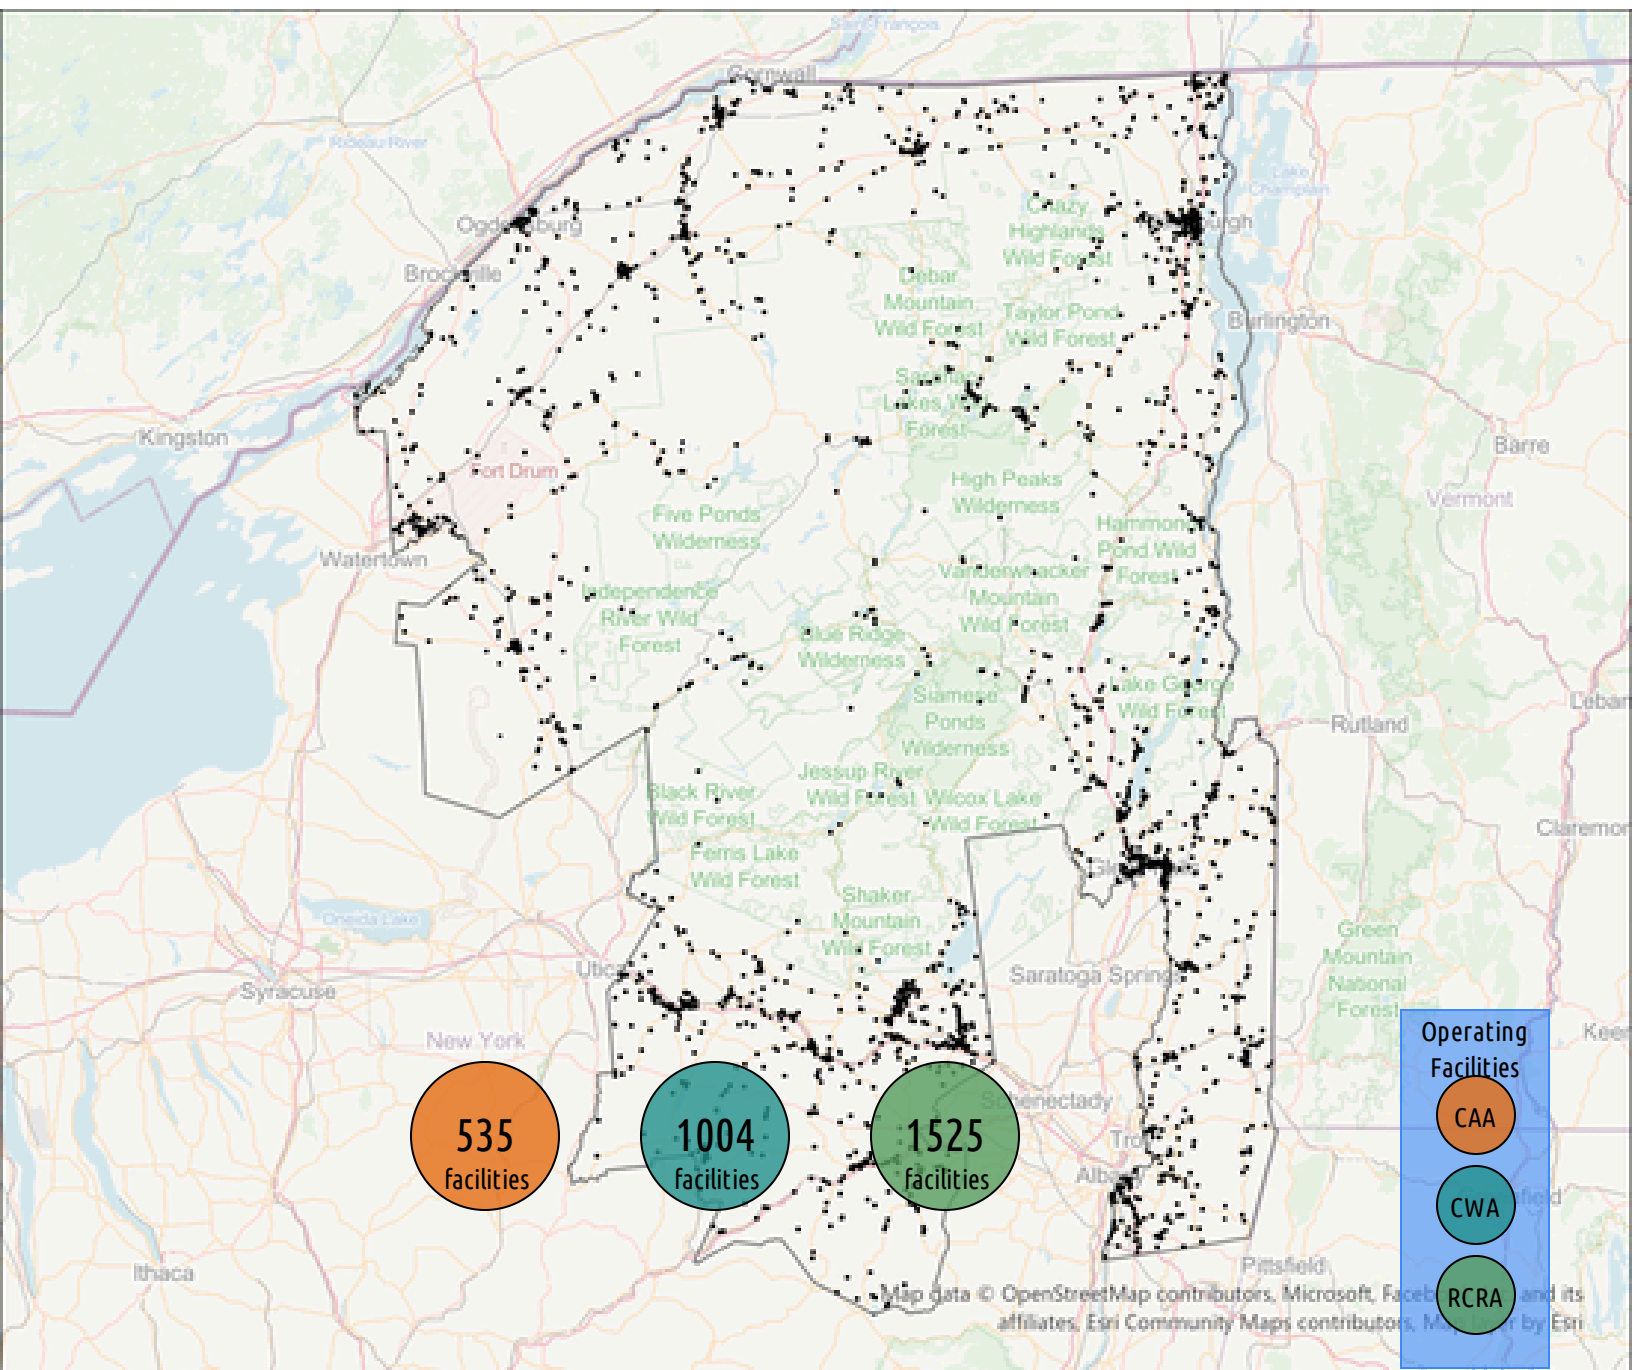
Saint-François
Cornwall
Rideau River
Ogdensburg
Brockville
Kingston
Fort Drum
Watertown
Crazy Highlands Wild Forest
Debar Mountain Wild Forest
Taylor Pond Wild Forest
Plattsburgh
Lake Champlain
Burlington
Saranac Lakes Wild Forest
High Peaks Wilderness
Barre
Vermont
Five Ponds Wilderness
Hammond Pond Wild Forest
Independence River Wild Forest
Vanderwhacker Mountain Wild Forest
Blue Ridge Wilderness
Lake George Wild Forest
Siamese Ponds Wilderness
Rutland
Lebanon
Jessup River Wild Forest
Black River Wild Forest
Wilcox Lake Wild Forest
Claremont
Ferris Lake Wild Forest
Shaker Mountain Wild Forest
Oneida Lake
Utica
Syracuse
Saratoga Springs
Green Mountain National Forest
New York
Keene
Schenectady
Troy
Albany
Ithaca
Pittsfield
535 facilities
1004 facilities
1525 facilities
Operating Facilities
CAA
CWA
RCRA
Map data © OpenStreetMap contributors, Microsoft, Faceb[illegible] and its affiliates, Esri Community Maps contributors, Ma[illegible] by Esri